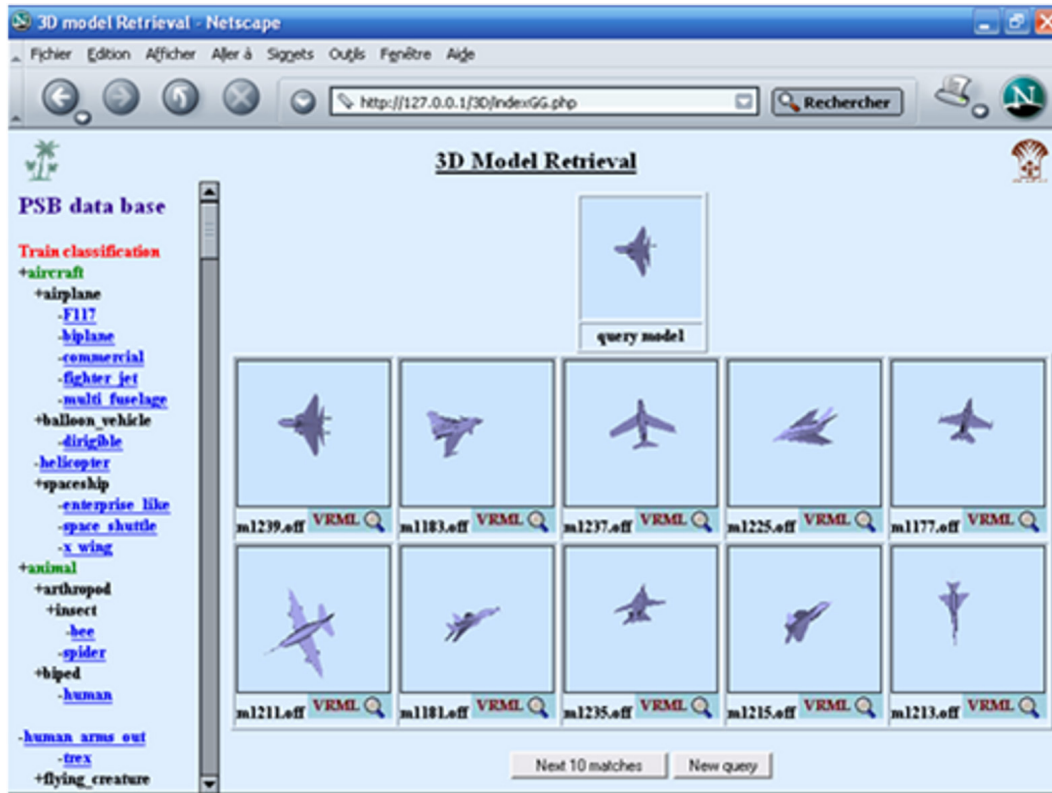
3D model Retrieval - Netscape

Fichier Edition Afficher Aller à Signets Outils Fenêtre Aide

http://127.0.0.1/3D/indexGG.php

Rechercher

3D Model Retrieval

PSB data base

Train classification
+aircraft
+airplane
-F117
-biplane
-commercial
-fighter_jet
-multi_fuselage
+balloon_vehicle
-dirigible
-helicopter
+spaceship
-enterprise_like
-space_shuttle
-x_wing
+animal
+arthropod
+insect
-bee
-spider
+biped
-human

-human_arms_out
-trex
+flying_creature

query model

m1239.off VRML
m1183.off VRML
m1237.off VRML
m1225.off VRML
m1177.off VRML
m1211.off VRML
m1181.off VRML
m1235.off VRML
m1215.off VRML
m1213.off VRML

Next 10 matches
New query